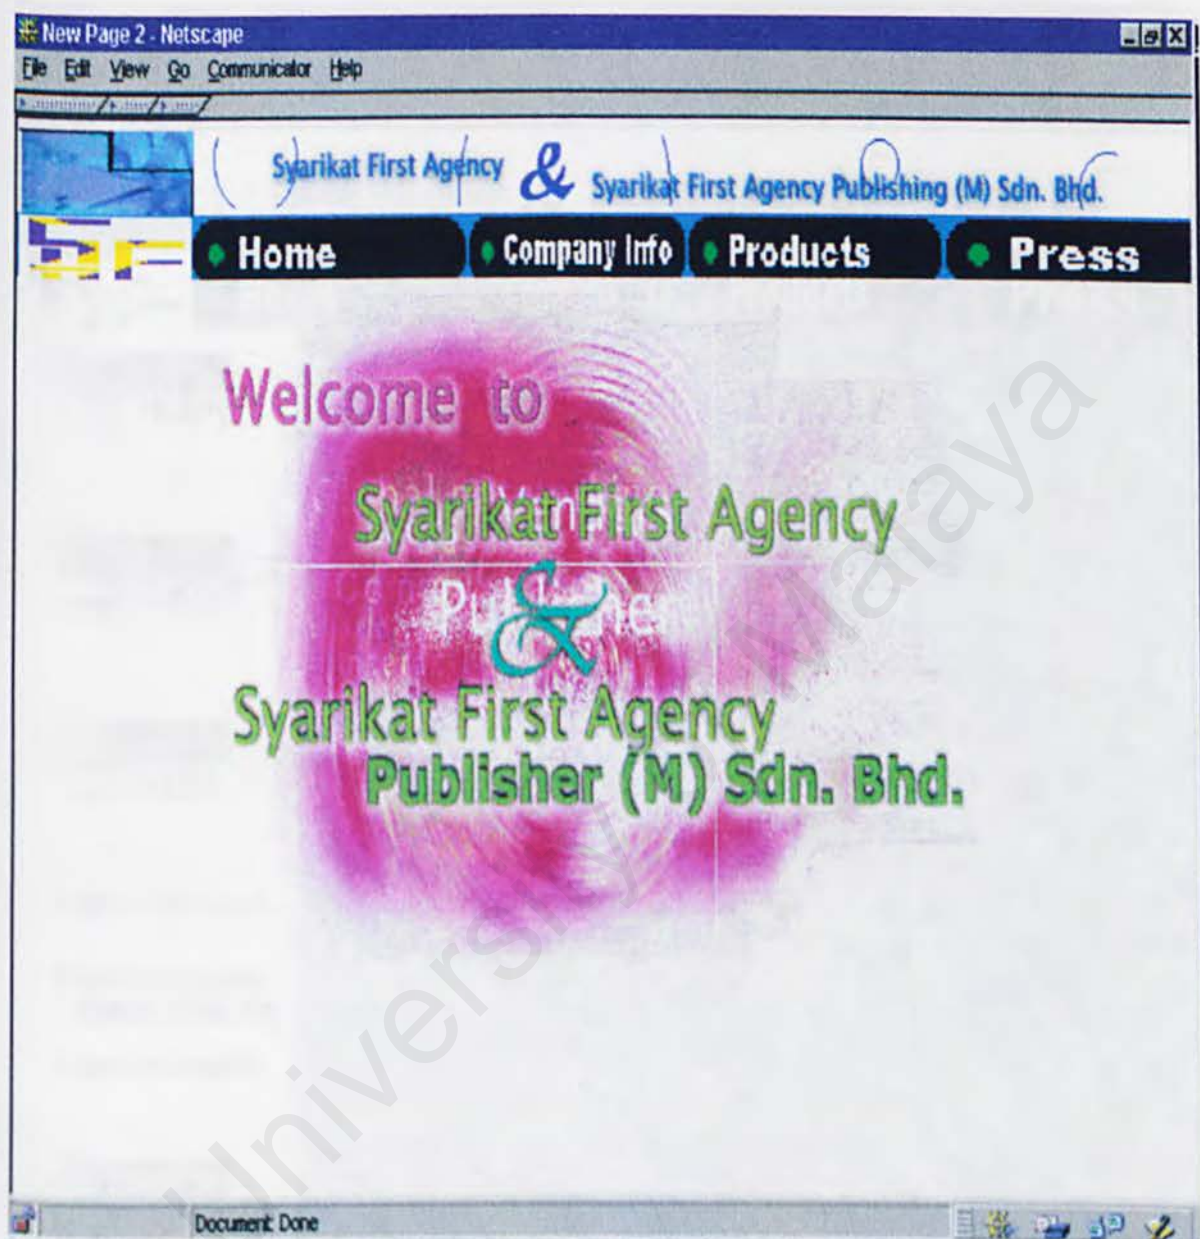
New Page 2 - Netscape

File Edit View Go Communicator Help

Syarikat First Agency & Syarikat First Agency Publishing (M) Sdn. Bhd.

SF

Home

Company Info

Products

Press

Welcome to

Syarikat First Agency

&

Syarikat First Agency

Publisher (M) Sdn. Bhd.

University of Malaya

Document: Done